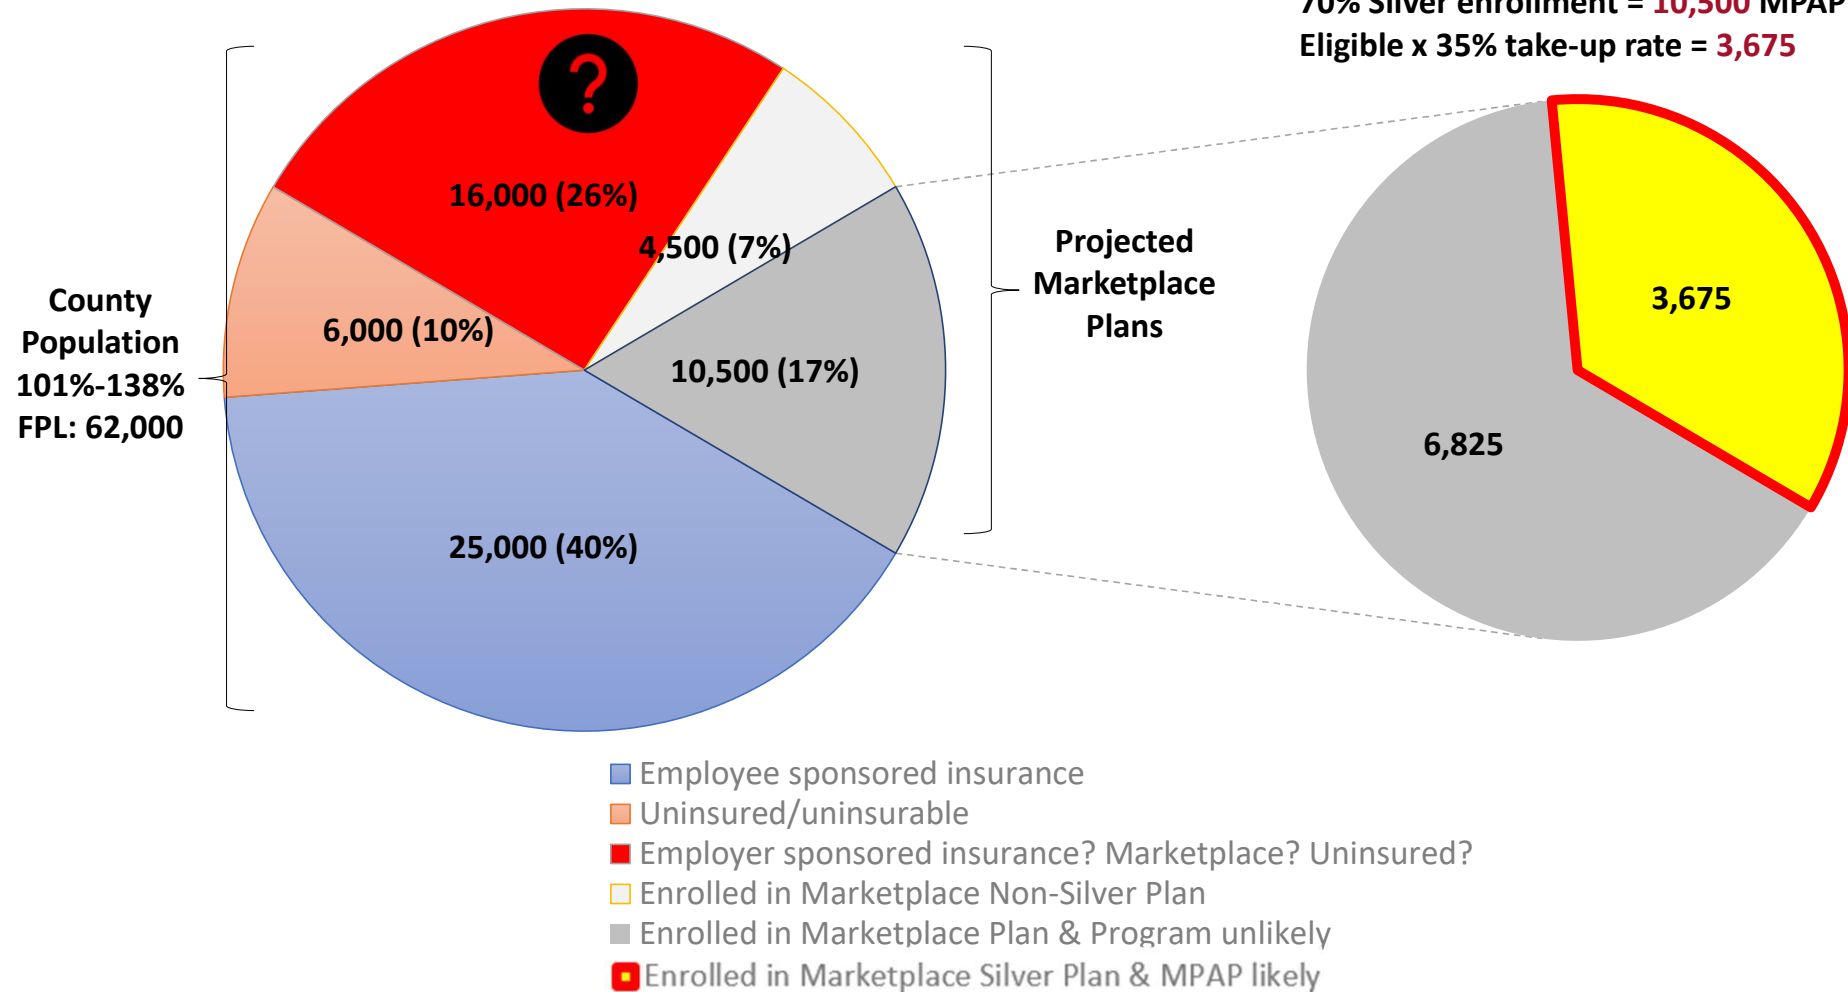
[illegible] Silver enrollment = 10,500 MPAP
Eligible x 35% take-up rate = 3,675

?

16,000 (26%)

4,500 (7%)

6,000 (10%)

10,500 (17%)

25,000 (40%)

County Population 101%-138% FPL: 62,000

Projected Marketplace Plans

3,675

6,825

Employee sponsored insurance
Uninsured/uninsurable
Employer sponsored insurance? Marketplace? Uninsured?
Enrolled in Marketplace Non-Silver Plan
Enrolled in Marketplace Plan & Program unlikely
Enrolled in Marketplace Silver Plan & MPAP likely